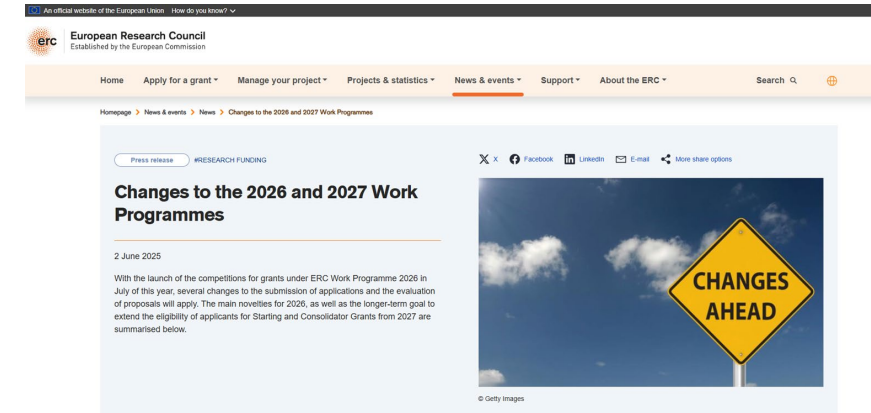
An official website of the European Union How do you know?

erc European Research Council
Established by the European Commission

Home Apply for a grant Manage your project Projects & statistics News & events Support About the ERC Search

Homepage > News & events > News > Changes to the 2026 and 2027 Work Programmes

Press release #RESEARCH FUNDING

Changes to the 2026 and 2027 Work Programmes

2 June 2025

With the launch of the competitions for grants under ERC Work Programme 2026 in July of this year, several changes to the submission of applications and the evaluation of proposals will apply. The main novelties for 2026, as well as the longer-term goal to extend the eligibility of applicants for Starting and Consolidator Grants from 2027 are summarised below.

X Facebook LinkedIn E-mail More share options

CHANGES AHEAD

© Getty Images